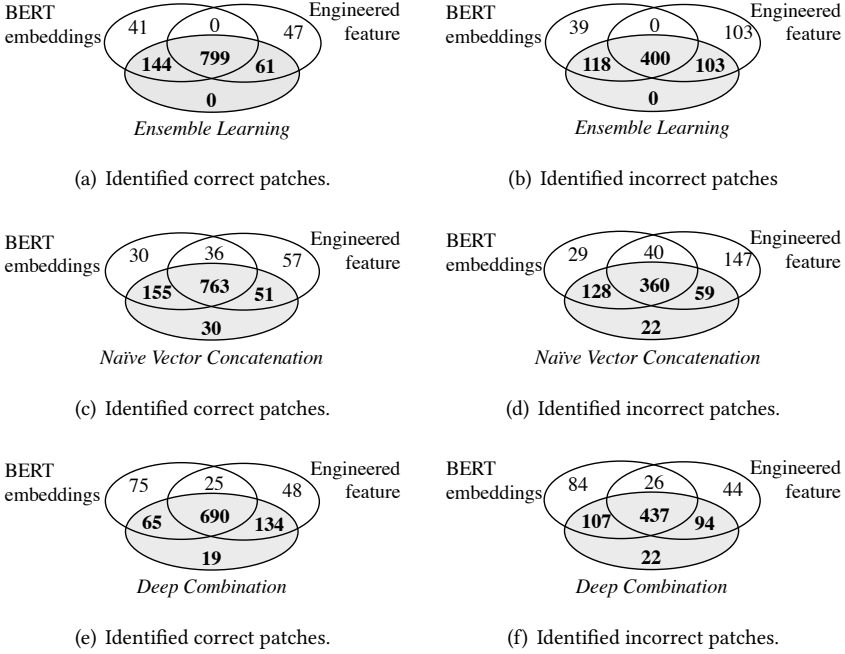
BERT embeddings 41 0 47 Engineered feature
144 799 61
0
Ensemble Learning

(a) Identified correct patches.

BERT embeddings 39 0 103 Engineered feature
118 400 103
0
Ensemble Learning

(b) Identified incorrect patches

BERT embeddings 30 36 57 Engineered feature
155 763 51
30
Naïve Vector Concatenation

(c) Identified correct patches.

BERT embeddings 29 40 147 Engineered feature
128 360 59
22
Naïve Vector Concatenation

(d) Identified incorrect patches.

BERT embeddings 75 25 48 Engineered feature
65 690 134
19
Deep Combination

(e) Identified correct patches.

BERT embeddings 84 26 44 Engineered feature
107 437 94
22
Deep Combination

(f) Identified incorrect patches.